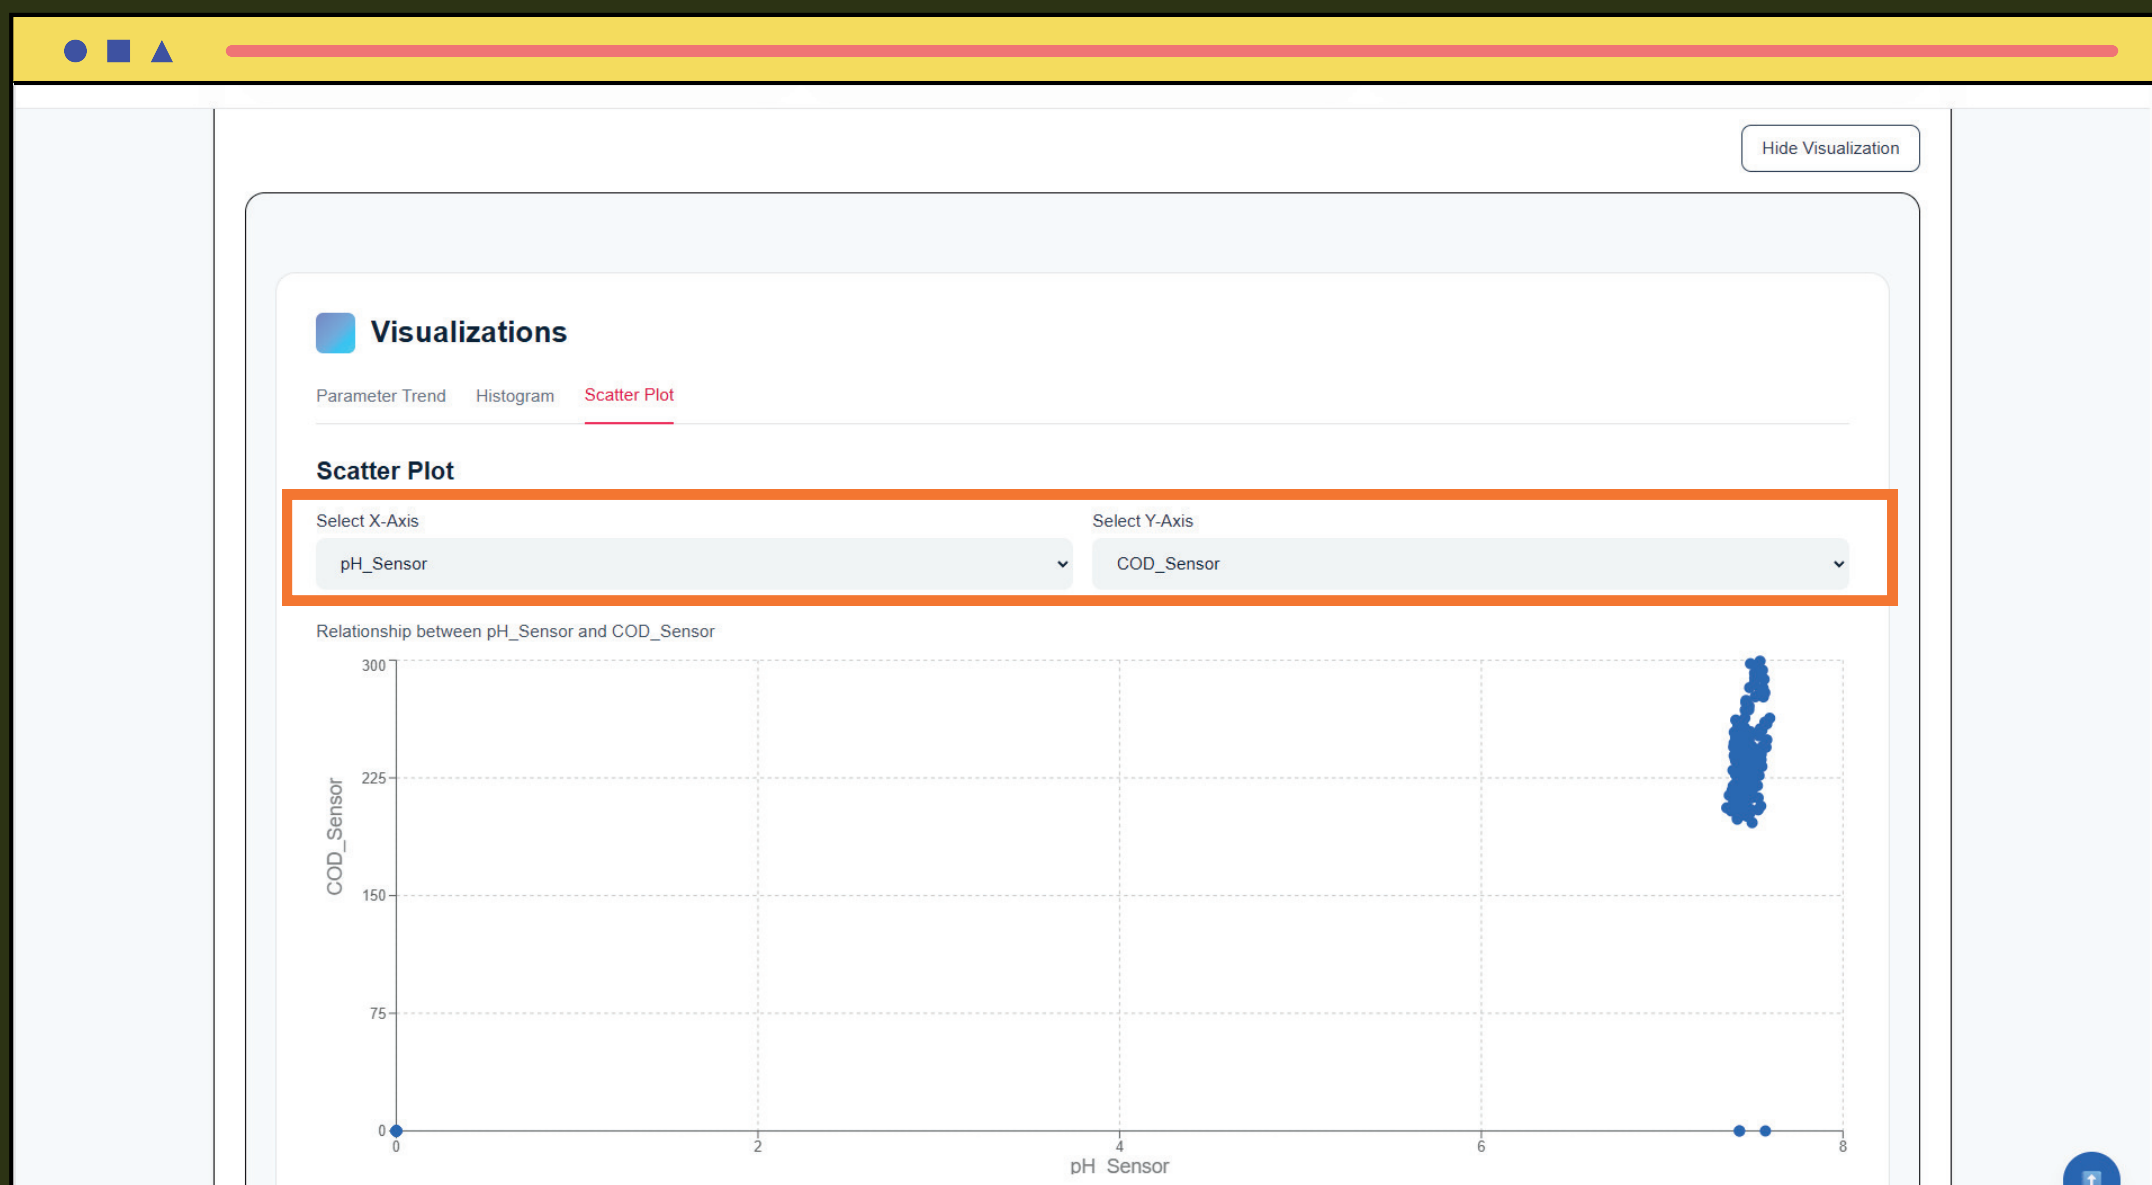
Hide Visualization

Visualizations

Parameter Trend Histogram Scatter Plot

Scatter Plot

Select X-Axis
pH_Sensor

Select Y-Axis
COD_Sensor

Relationship between pH_Sensor and COD_Sensor

300
225
150
75
0
COD_Sensor

0 2 4 6 8
pH_Sensor